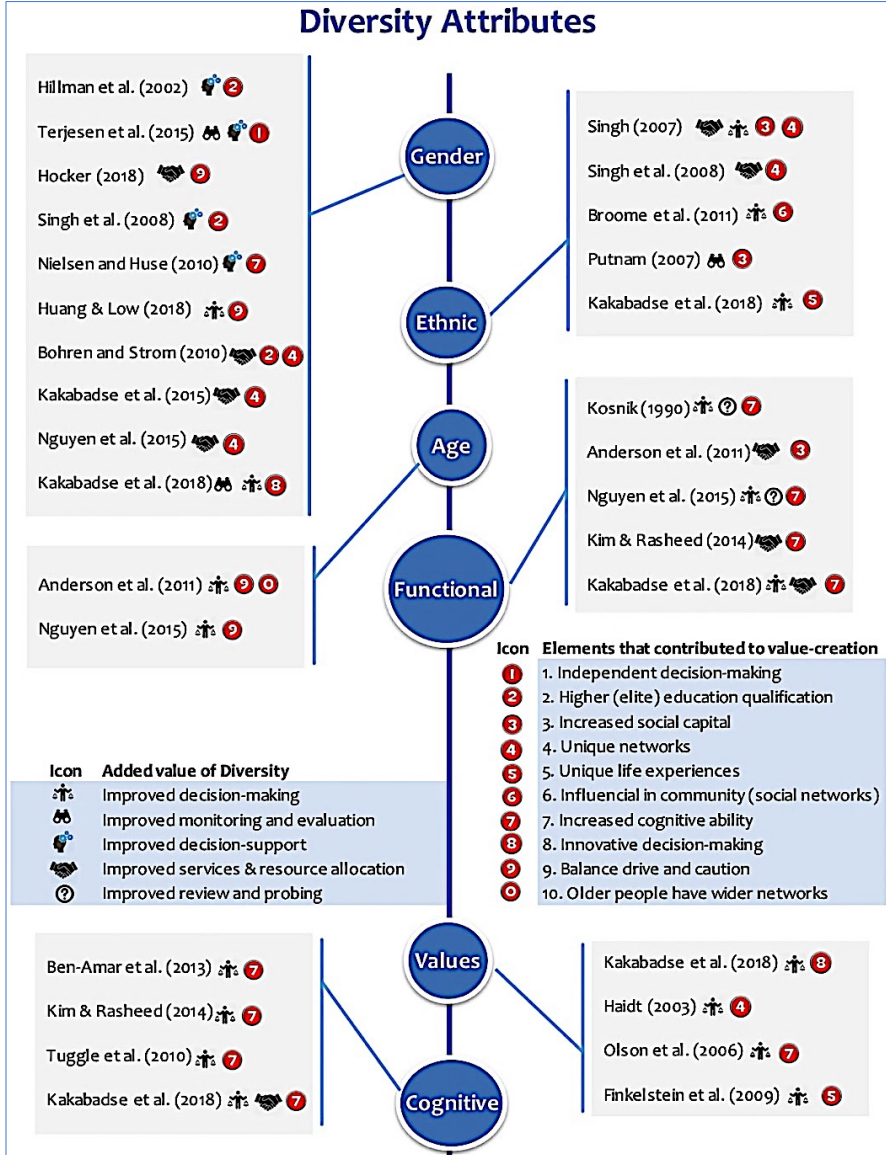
Diversity Attributes

Hillman et al. (2002) 2
Terjesen et al. (2015) 1
Hocker (2018) 9
Singh et al. (2008) 2
Nielsen and Huse (2010) 7
Huang & Low (2018) 9
Bohren and Strom (2010) 2 4
Kakabadse et al. (2015) 4
Nguyen et al. (2015) 4
Kakabadse et al. (2018) 8

Gender

Singh (2007) 3 4
Singh et al. (2008) 4
Broome et al. (2011) 6
Putnam (2007) 3
Kakabadse et al. (2018) 5

Ethnic

Age

Kosnik (1990) 7
Anderson et al. (2011) 3
Nguyen et al. (2015) 7
Kim & Rasheed (2014) 7
Kakabadse et al. (2018) 7

Anderson et al. (2011) 9 0
Nguyen et al. (2015) 9

Functional

| Icon | Elements that contributed to value-creation |
|---|---|
| 1 | 1. Independent decision-making |
| 2 | 2. Higher (elite) education qualification |
| 3 | 3. Increased social capital |
| 4 | 4. Unique networks |
| 5 | 5. Unique life experiences |
| 6 | 6. Influencial in community (social networks) |
| 7 | 7. Increased cognitive ability |
| 8 | 8. Innovative decision-making |
| 9 | 9. Balance drive and caution |
| 0 | 10. Older people have wider networks |

| Icon | Added value of Diversity |
|---|---|
| | Improved decision-making |
| | Improved monitoring and evaluation |
| | Improved decision-support |
| | Improved services & resource allocation |
| ? | Improved review and probing |

Values

Ben-Amar et al. (2013) 7
Kim & Rasheed (2014) 7
Tuggle et al. (2010) 7
Kakabadse et al. (2018) 7

Kakabadse et al. (2018) 8
Haidt (2003) 4
Olson et al. (2006) 7
Finkelstein et al. (2009) 5

Cognitive